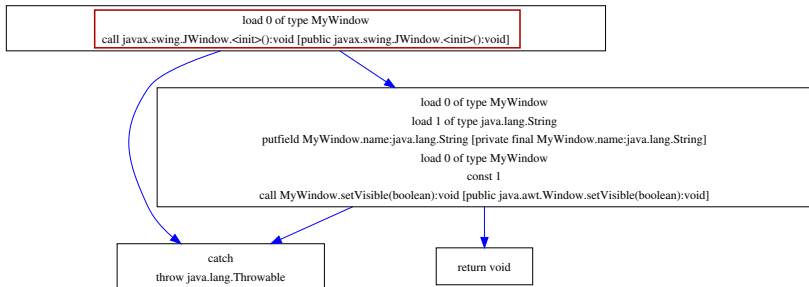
load 0 of type MyWindow
call javax.swing.JWindow.<init>():void [public javax.swing.JWindow.<init>():void]

load 0 of type MyWindow
load 1 of type java.lang.String
putfield MyWindow.name:java.lang.String [private final MyWindow.name:java.lang.String]
load 0 of type MyWindow
const 1
call MyWindow.setVisible(boolean):void [public java.awt.Window.setVisible(boolean):void]

catch
throw java.lang.Throwable

return void